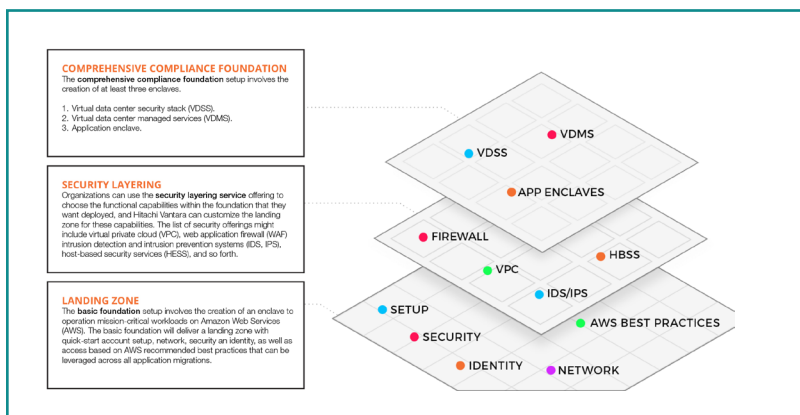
COMPREHENSIVE COMPLIANCE FOUNDATION
The comprehensive compliance foundation setup involves the creation of at least three enclaves.

1. Virtual data center security stack (VDSS).
2. Virtual data center managed services (VDMS).
3. Application enclave.

SECURITY LAYERING
Organizations can use the security layering service offering to choose the functional capabilities within the foundation that they want deployed, and Hitachi Vantara can customize the landing zone for these capabilities. The list of security offerings might include virtual private cloud (VPC), web application firewall (WAF) intrusion detection and intrusion prevention systems (IDS, IPS), host-based security services (HBSS), and so forth.

LANDING ZONE
The basic foundation setup involves the creation of an enclave to operation mission-critical workloads on Amazon Web Services (AWS). The basic foundation will deliver a landing zone with quick-start account setup, network, security an identity, as well as access based on AWS recommended best practices that can be leveraged across all application migrations.

VDMS
VDSS
APP ENCLAVES
FIREWALL
HBSS
VPC
IDS/IPS
SETUP
AWS BEST PRACTICES
SECURITY
IDENTITY
NETWORK